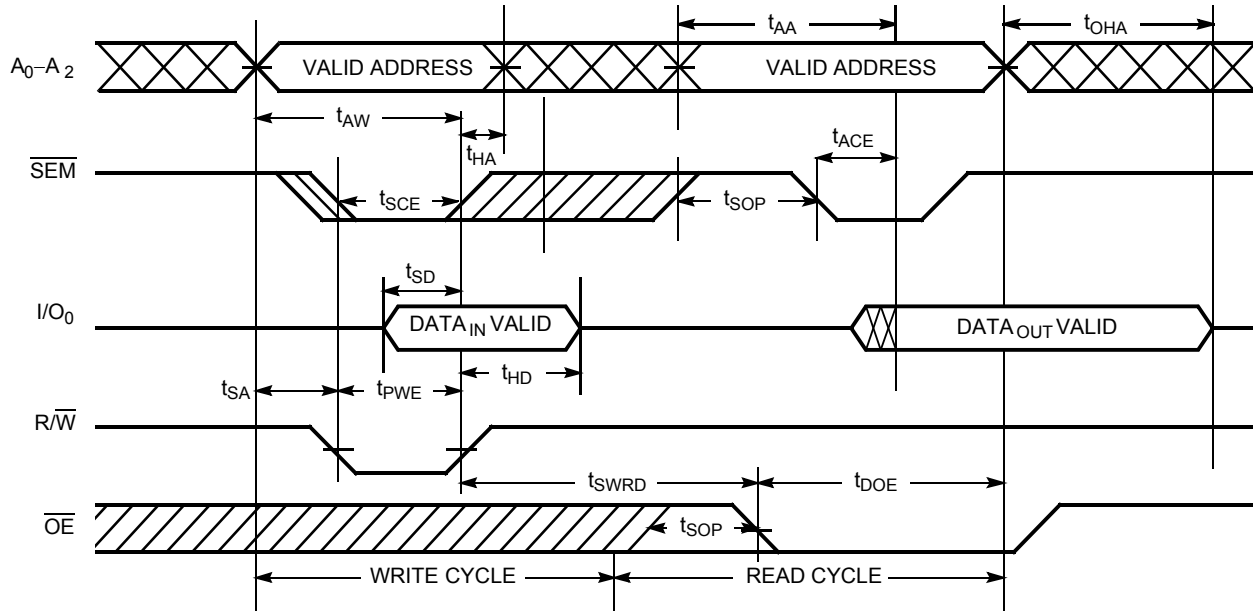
$t_{AA}$

$t_{OHA}$

$A_0–A_2$

VALID ADDRESS

VALID ADDRESS

$t_{AW}$

$t_{ACE}$

$t_{HA}$

$\overline{SEM}$

$t_{SCE}$

$t_{SOP}$

$t_{SD}$

$I/O_0$

$DATA_{IN}$ VALID

$DATA_{OUT}$ VALID

$t_{SA}$

$t_{PWE}$

$t_{HD}$

$R/\overline{W}$

$t_{SWRD}$

$t_{DOE}$

$\overline{OE}$

$t_{SOP}$

WRITE CYCLE

READ CYCLE